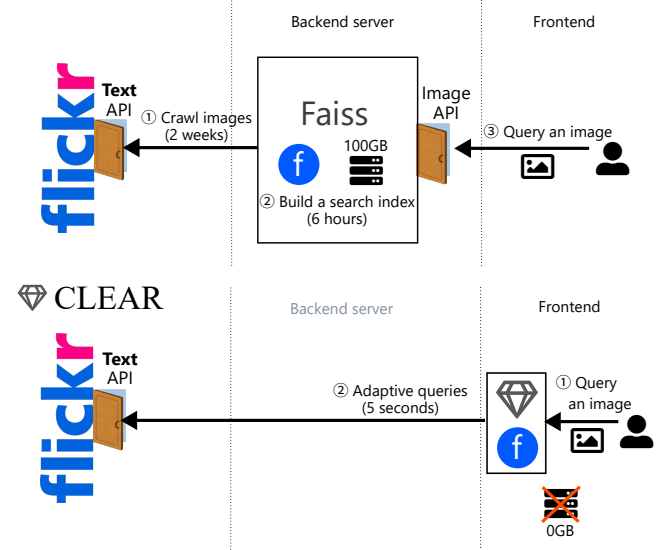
Backend server

Frontend

flickr

Text API

① Crawl images (2 weeks)

Faiss

f

100GB

② Build a search index (6 hours)

Image API

③ Query an image

CLEAR

Backend server

Frontend

flickr

Text API

② Adaptive queries (5 seconds)

f

① Query an image

0GB